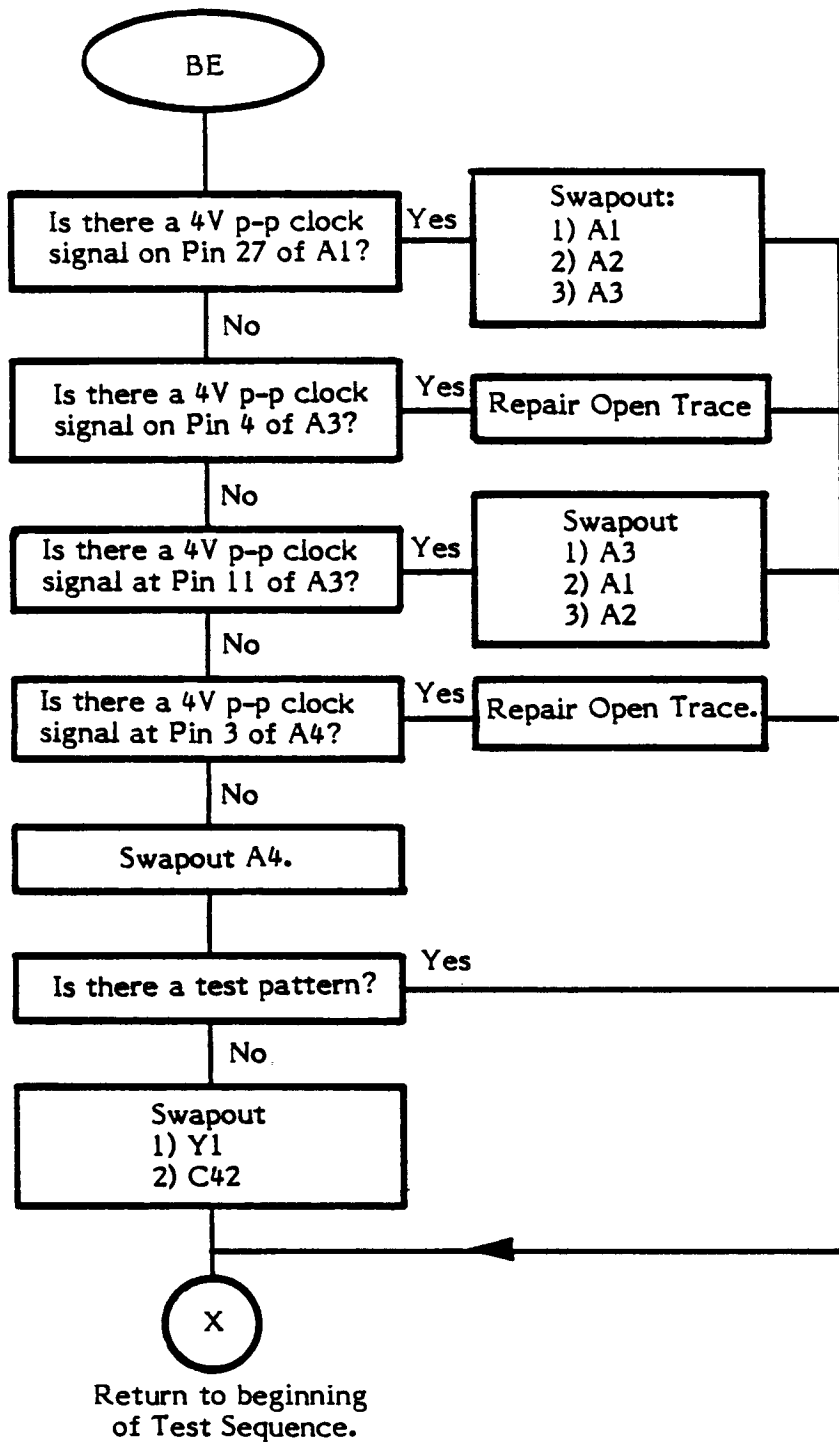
BE

Is there a 4V p-p clock signal on Pin 27 of A1?

Yes

Swapout:
1) A1
2) A2
3) A3

No

Is there a 4V p-p clock signal on Pin 4 of A3?

Yes

Repair Open Trace

No

Is there a 4V p-p clock signal at Pin 11 of A3?

Yes

Swapout
1) A3
2) A1
3) A2

No

Is there a 4V p-p clock signal at Pin 3 of A4?

Yes

Repair Open Trace.

No

Swapout A4.

Is there a test pattern?

Yes

No

Swapout
1) Y1
2) C42

X

Return to beginning of Test Sequence.